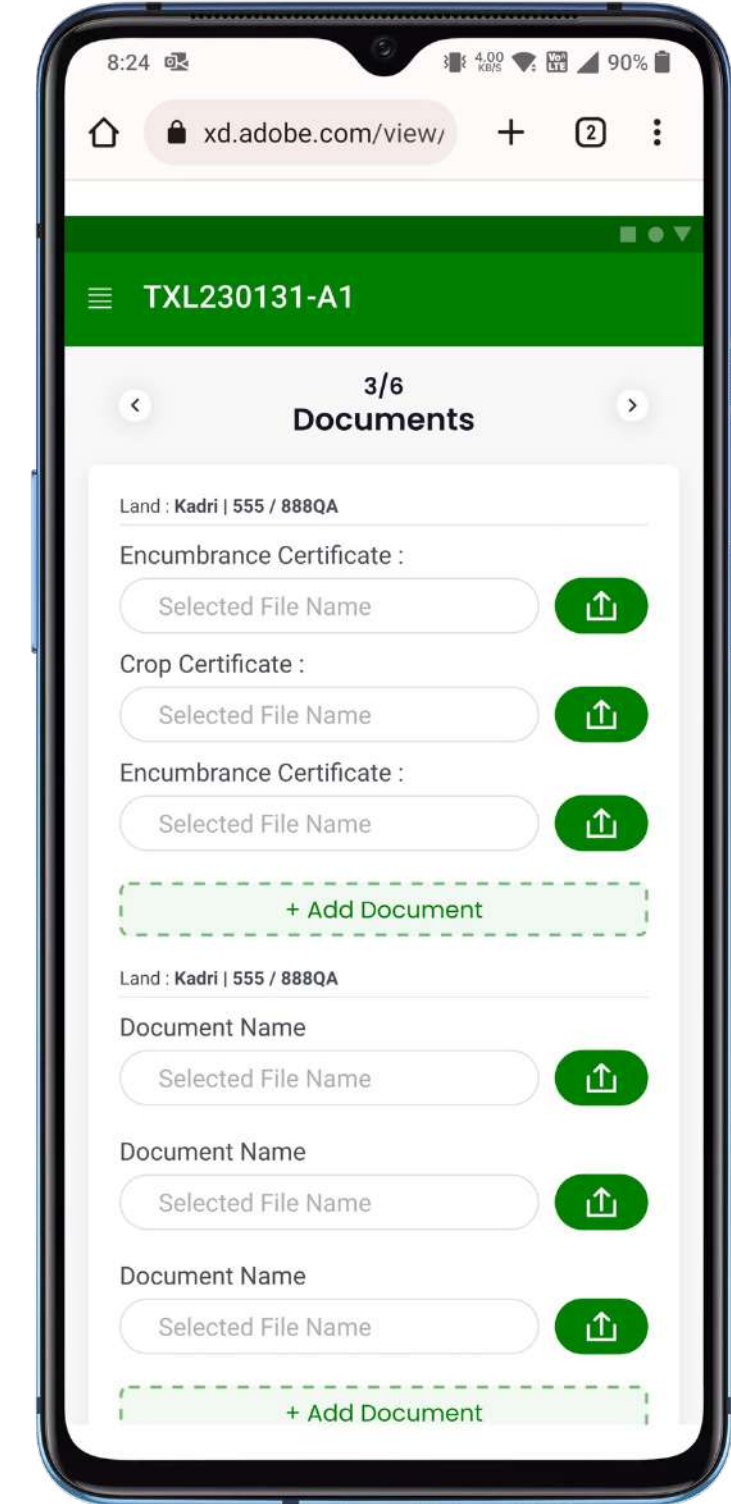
8:24 4.00 KB/S Vo LTE 90%

xd.adobe.com/view/ + 2

TXL230131-A1

3/6
Documents

Land : Kadri | 555 / 888QA

Encumbrance Certificate :

Selected File Name

Crop Certificate :

Selected File Name

Encumbrance Certificate :

Selected File Name

+ Add Document

Land : Kadri | 555 / 888QA

Document Name

Selected File Name

Document Name

Selected File Name

Document Name

Selected File Name

+ Add Document